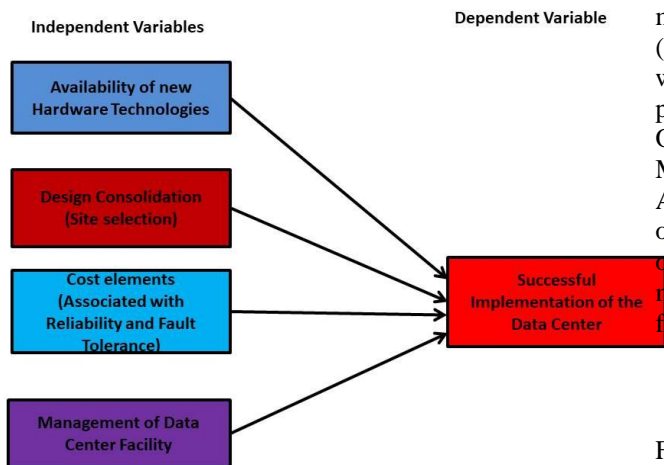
Independent Variables

Dependent Variable

Availability of new Hardware Technologies

Design Consolidation (Site selection)

Cost elements (Associated with Reliability and Fault Tolerance)

Management of Data Center Facility

Successful Implementation of the Data Center

m
(
w
p
C
M
A
o
c
r
f

F